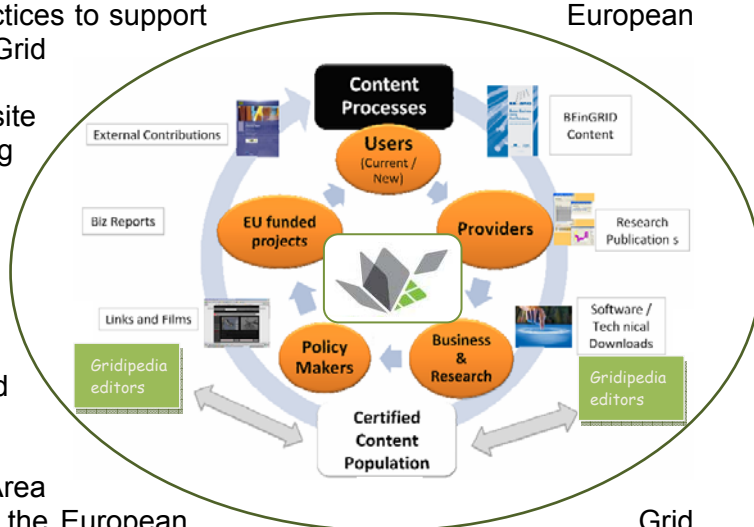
ctices to support
Grid
site
g
d
Area
the European

European

Grid

Content Processes

Users
(Current / New)

Providers

Business & Research

Policy Makers

EU funded projects

External Contributions

BEinGRID Content

Biz Reports

Research Publication s

Links and Films

Software / Tech nical Downloads

Gridipedia editors

Gridipedia editors

Certified Content Population